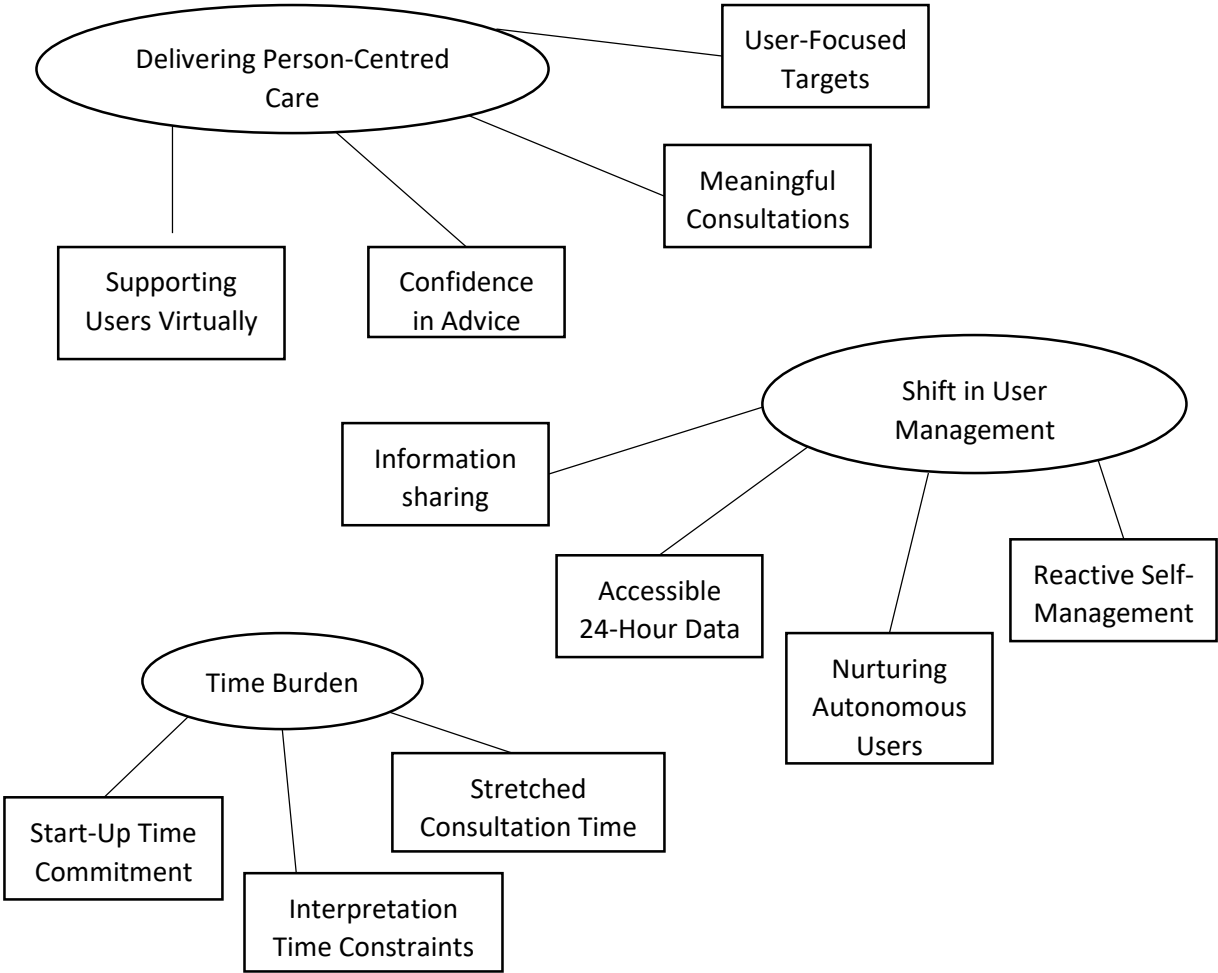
Delivering Person-Centred Care

User-Focused Targets

Meaningful Consultations

Supporting Users Virtually

Confidence in Advice

Shift in User Management

Information sharing

Accessible 24-Hour Data

Nurturing Autonomous Users

Reactive Self-Management

Time Burden

Start-Up Time Commitment

Interpretation Time Constraints

Stretched Consultation Time